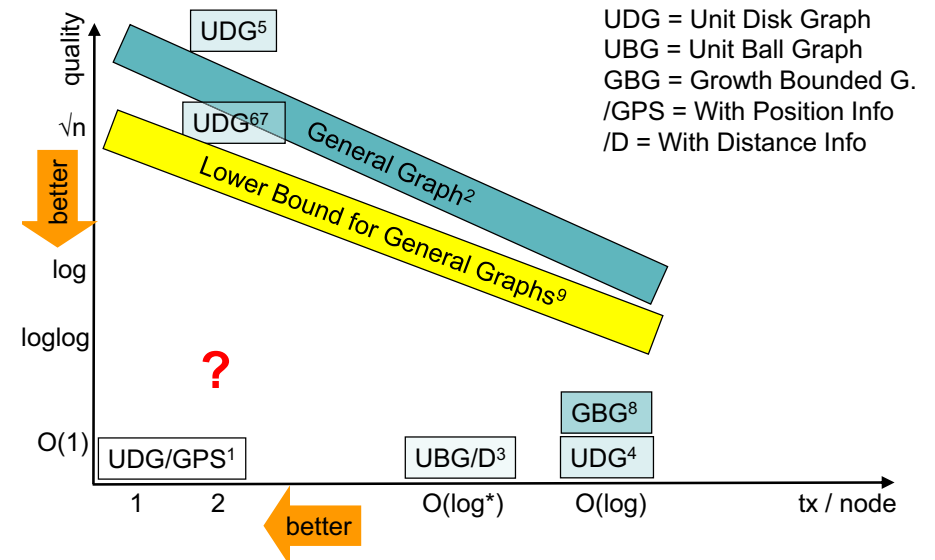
quality

UDG = Unit Disk Graph
UBG = Unit Ball Graph
GBG = Growth Bounded G.
/GPS = With Position Info
/D = With Distance Info

UDG$^5$

$\sqrt{n}$

UDG$^{67}$

General Graph$^2$

better

Lower Bound for General Graphs$^9$

log

loglog

?

GBG$^8$

O(1)

UDG/GPS$^1$

UBG/D$^3$

UDG$^4$

1

2

O(log*)

O(log)

tx / node

better